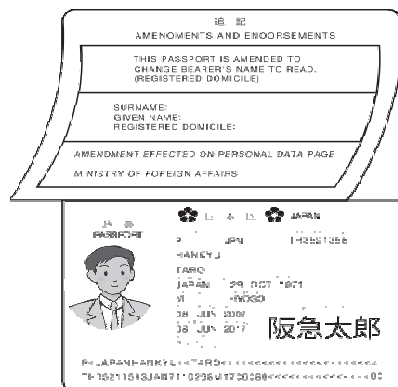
追 記
AMENDMENTS AND ENDORSEMENTS

THIS PASSPORT IS AMENDED TO CHANGE BEARER'S NAME TO READ. (REGISTERED DOMICILE)

SURNAME:
GIVEN NAME:
REGISTERED DOMICILE:

AMENDMENT EFFECTED ON PERSONAL DATA PAGE

MINISTRY OF FOREIGN AFFAIRS

日 本 国 JAPAN

旅 券
PASSPORT

P JPN TR5521355

HANKYU

TARO

JAPAN 29 OCT 1971

M HYOGO

08 JUN 2007

08 JUN 2017

阪急太郎

P<JPNHANKYU<<TARO<<<<<<<<<<<<<<<<<<<<<<<

TR5521355JPN7110296M1706086<<<<<<<<<<<<<<00